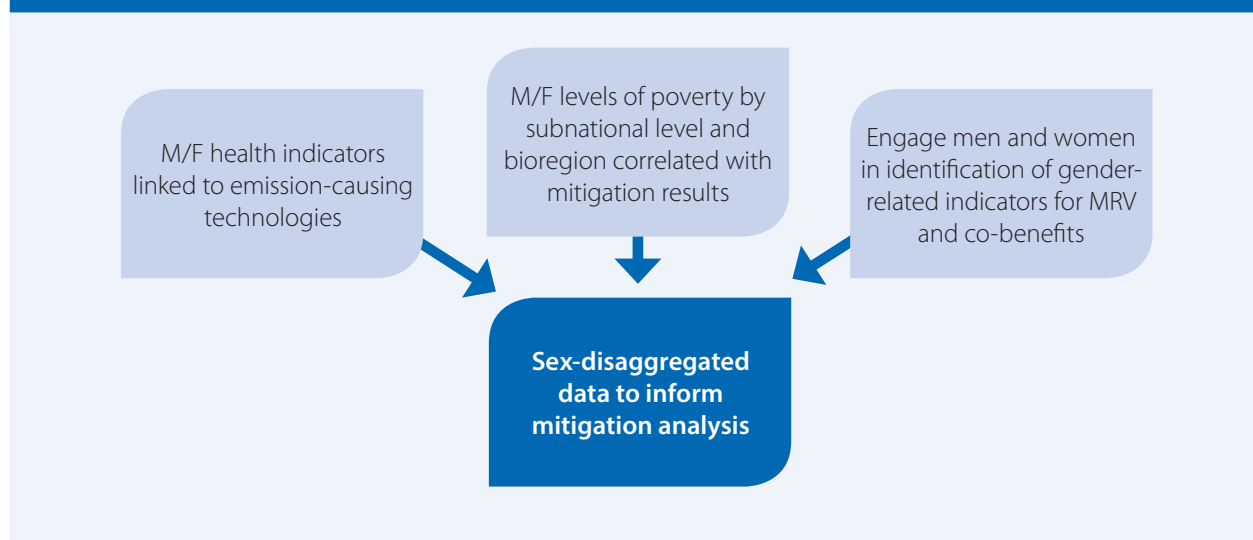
M/F health indicators linked to emission-causing technologies

M/F levels of poverty by subnational level and bioregion correlated with mitigation results

Engage men and women in identification of gender-related indicators for MRV and co-benefits

Sex-disaggregated data to inform mitigation analysis